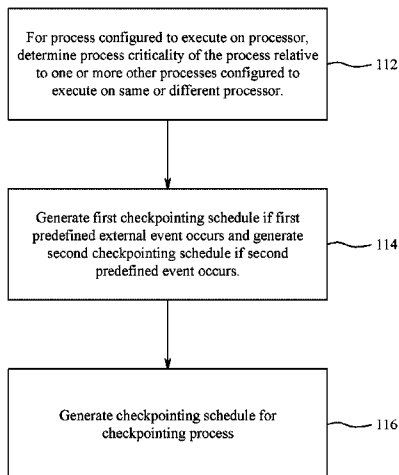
For process configured to execute on processor, determine process criticality of the process relative to one or more other processes configured to execute on same or different processor.

112

Generate first checkpointing schedule if first predefined external event occurs and generate second checkpointing schedule if second predefined event occurs.

114

Generate checkpointing schedule for checkpointing process

116